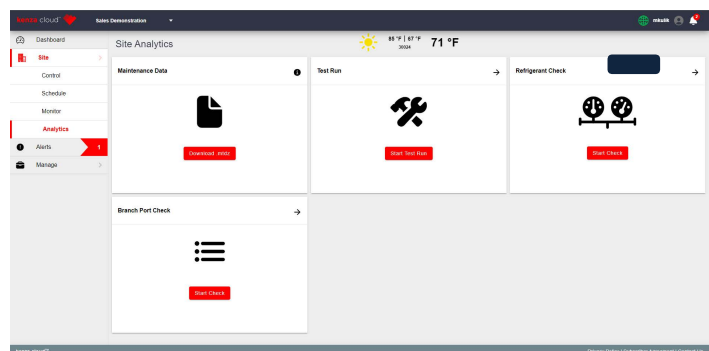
kumo cloud
Sales Demonstration
mbulik
Dashboard
Site
Control
Schedule
Monitor
Analytics
Alerts
1
Manage
Site Analytics
86 °F | 67 °F
30024
71 °F
Maintenance Data
Download .mdz
Test Run
Start Test Run
Refrigerant Check
Start Check
Branch Port Check
Start Check
kumo cloud
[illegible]